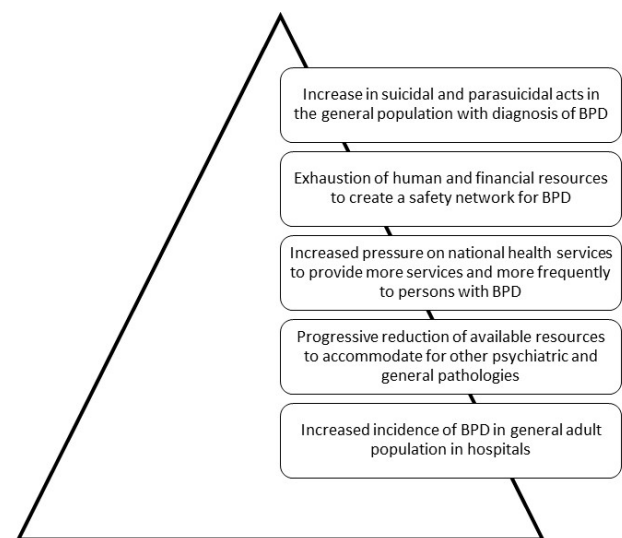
Increase in suicidal and parasuicidal acts in the general population with diagnosis of BPD

Exhaustion of human and financial resources to create a safety network for BPD

Increased pressure on national health services to provide more services and more frequently to persons with BPD

Progressive reduction of available resources to accommodate for other psychiatric and general pathologies

Increased incidence of BPD in general adult population in hospitals